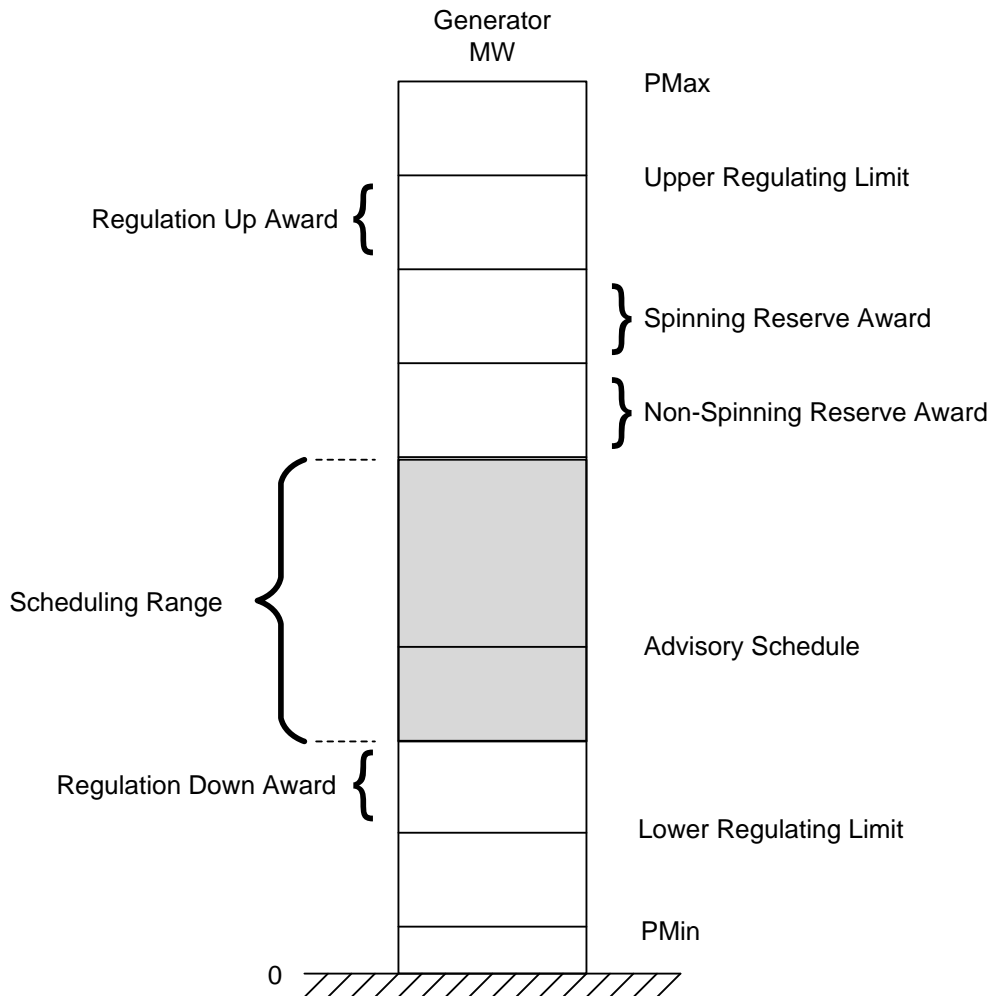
Generator MW

PMax

Upper Regulating Limit

Regulation Up Award

Spinning Reserve Award

Non-Spinning Reserve Award

Scheduling Range

Advisory Schedule

Regulation Down Award

Lower Regulating Limit

PMin

0